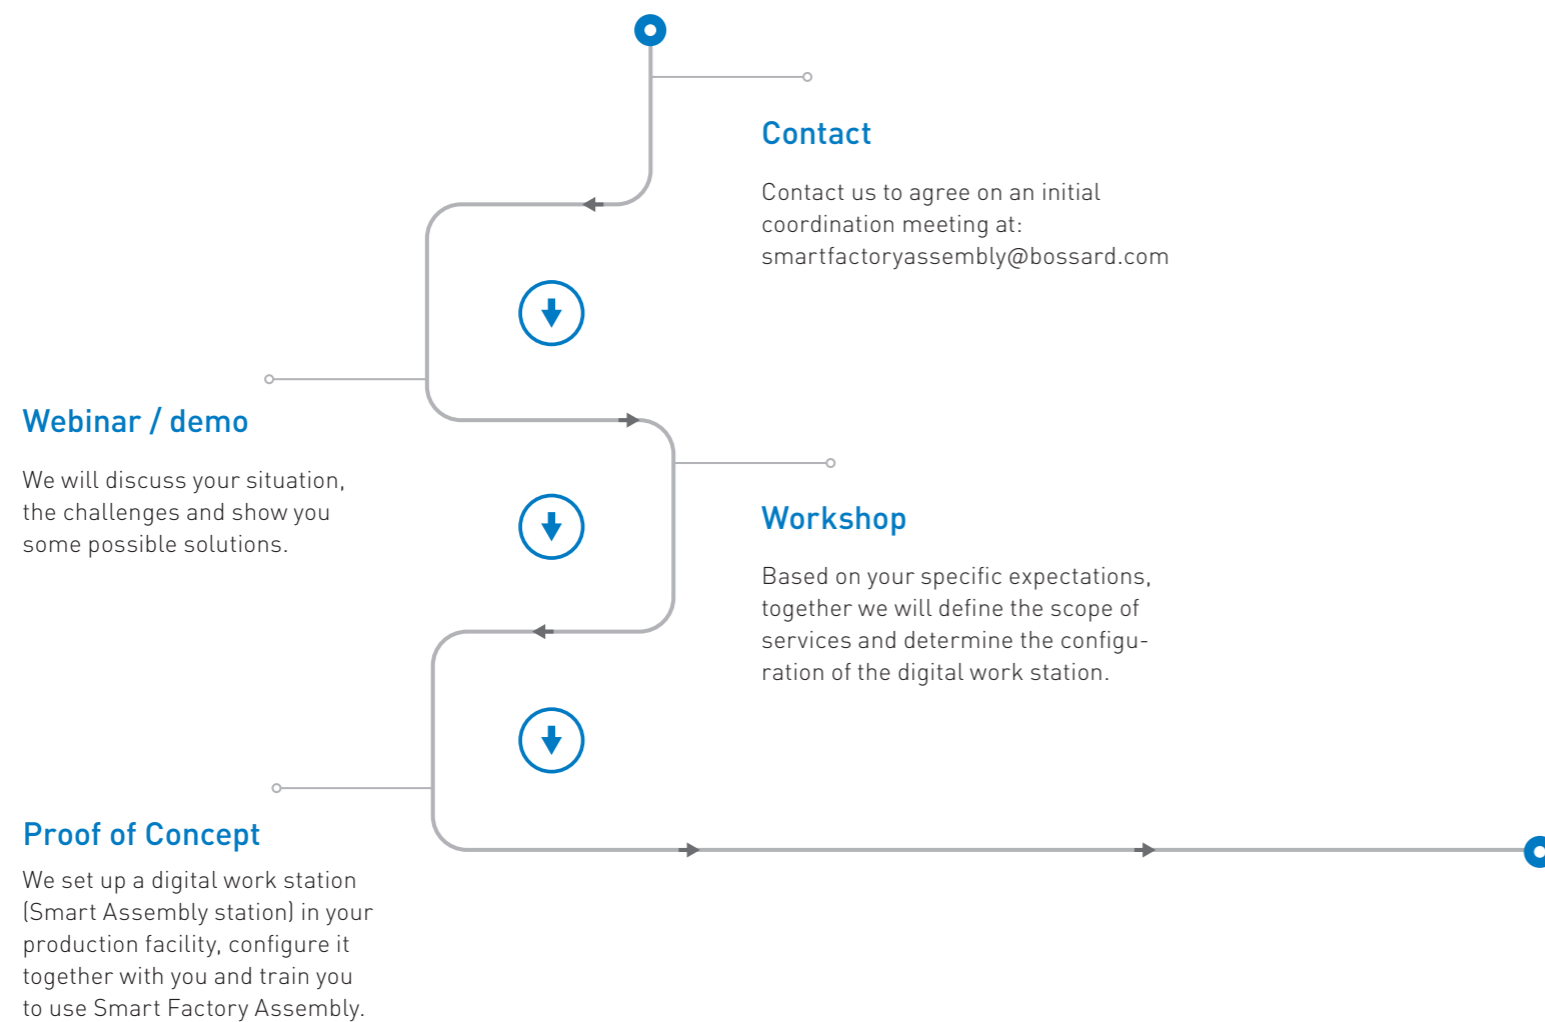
Contact

Contact us to agree on an initial coordination meeting at: smartfactoryassembly@bossard.com

Webinar / demo

We will discuss your situation, the challenges and show you some possible solutions.

Workshop

Based on your specific expectations, together we will define the scope of services and determine the configuration of the digital work station.

Proof of Concept

We set up a digital work station (Smart Assembly station) in your production facility, configure it together with you and train you to use Smart Factory Assembly.